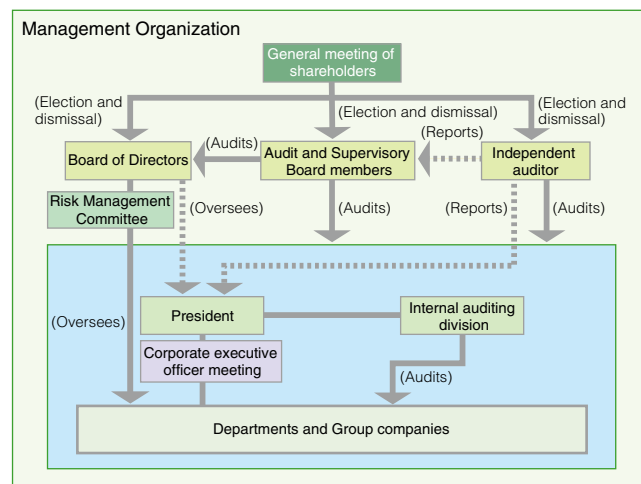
Management Organization

General meeting of shareholders

(Election and dismissal)

(Election and dismissal)

(Election and dismissal)

(Audits)

(Reports)

Board of Directors

Audit and Supervisory Board members

Independent auditor

Risk Management Committee

(Oversees)

(Audits)

(Reports)

(Audits)

(Oversees)

President

Internal auditing division

Corporate executive officer meeting

(Audits)

Departments and Group companies